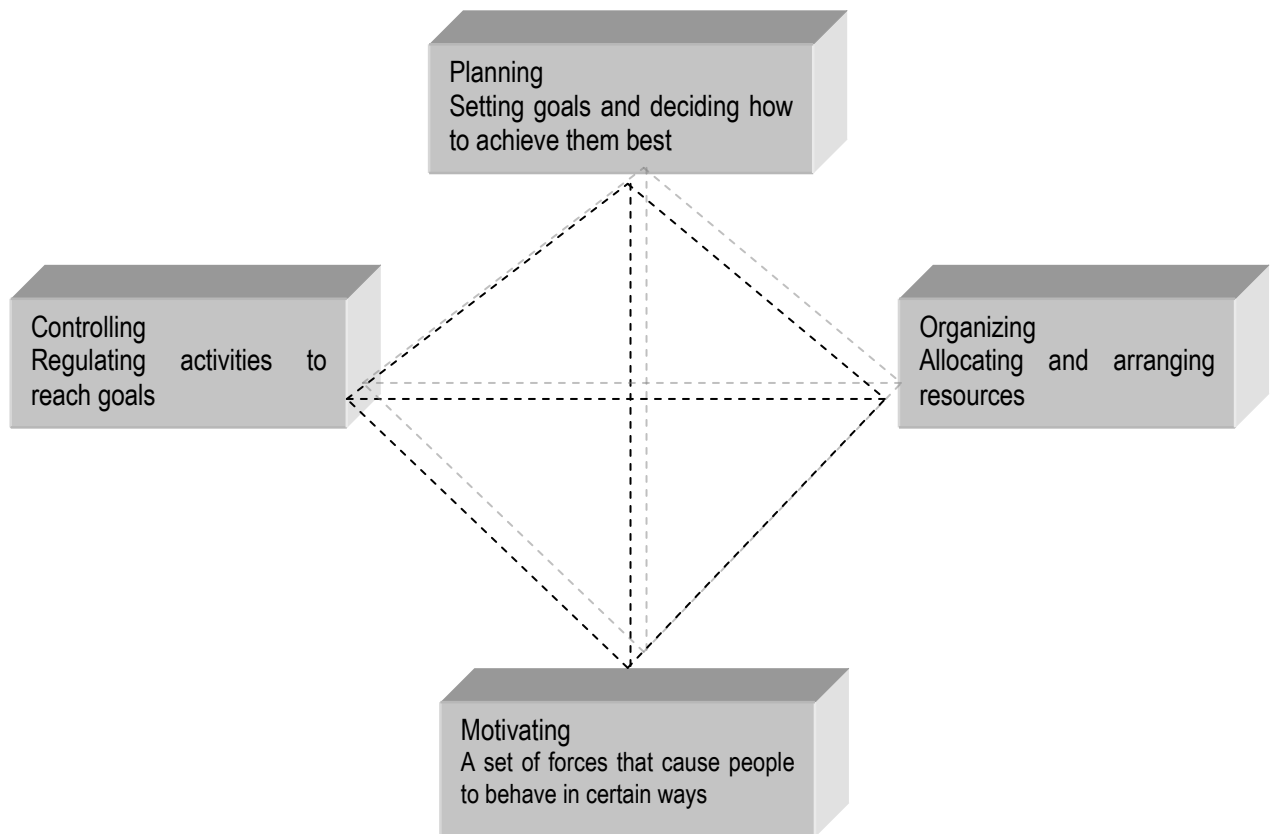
Planning
Setting goals and deciding how to achieve them best

Controlling
Regulating activities to reach goals

Organizing
Allocating and arranging resources

Motivating
A set of forces that cause people to behave in certain ways